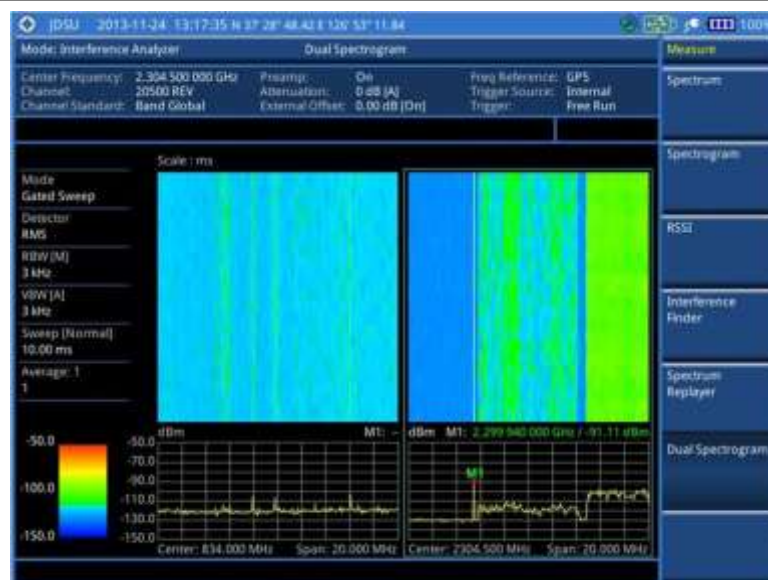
JDSU 2013-11-24 13:17:35 N 37 28' 48.42 E 126' 53' 11.84

100%

Mode: Interference Analyzer

Dual Spectrogram

Measure

Center Frequency: 2.304 500 000 GHz
Channel: 20500 REV
Channel Standard: Band Global

Preamp: On
Attenuation: 0 dB [A]
External Offset: 0.00 dB [On]

Freq Reference: GPS
Trigger Source: Internal
Trigger: Free Run

Spectrum

Spectrogram

RSSI

Interference Finder

Spectrum Replayer

Dual Spectrogram

Scale : ms

Mode
Gated Sweep
Detector
RMS
RBW [M]
3 kHz
VBW [A]
3 kHz
Sweep [Normal]
10.00 ms
Average: 1
1

-50.0
-100.0
-150.0

dBm
M1: -
-50.0
-70.0
-90.0
-110.0
-130.0
-150.0
Center: 834.000 MHz
Span: 20.000 MHz

dBm M1: 2.299 940 000 GHz / -91.11 dBm
M1
Center: 2304.500 MHz
Span: 20.000 MHz